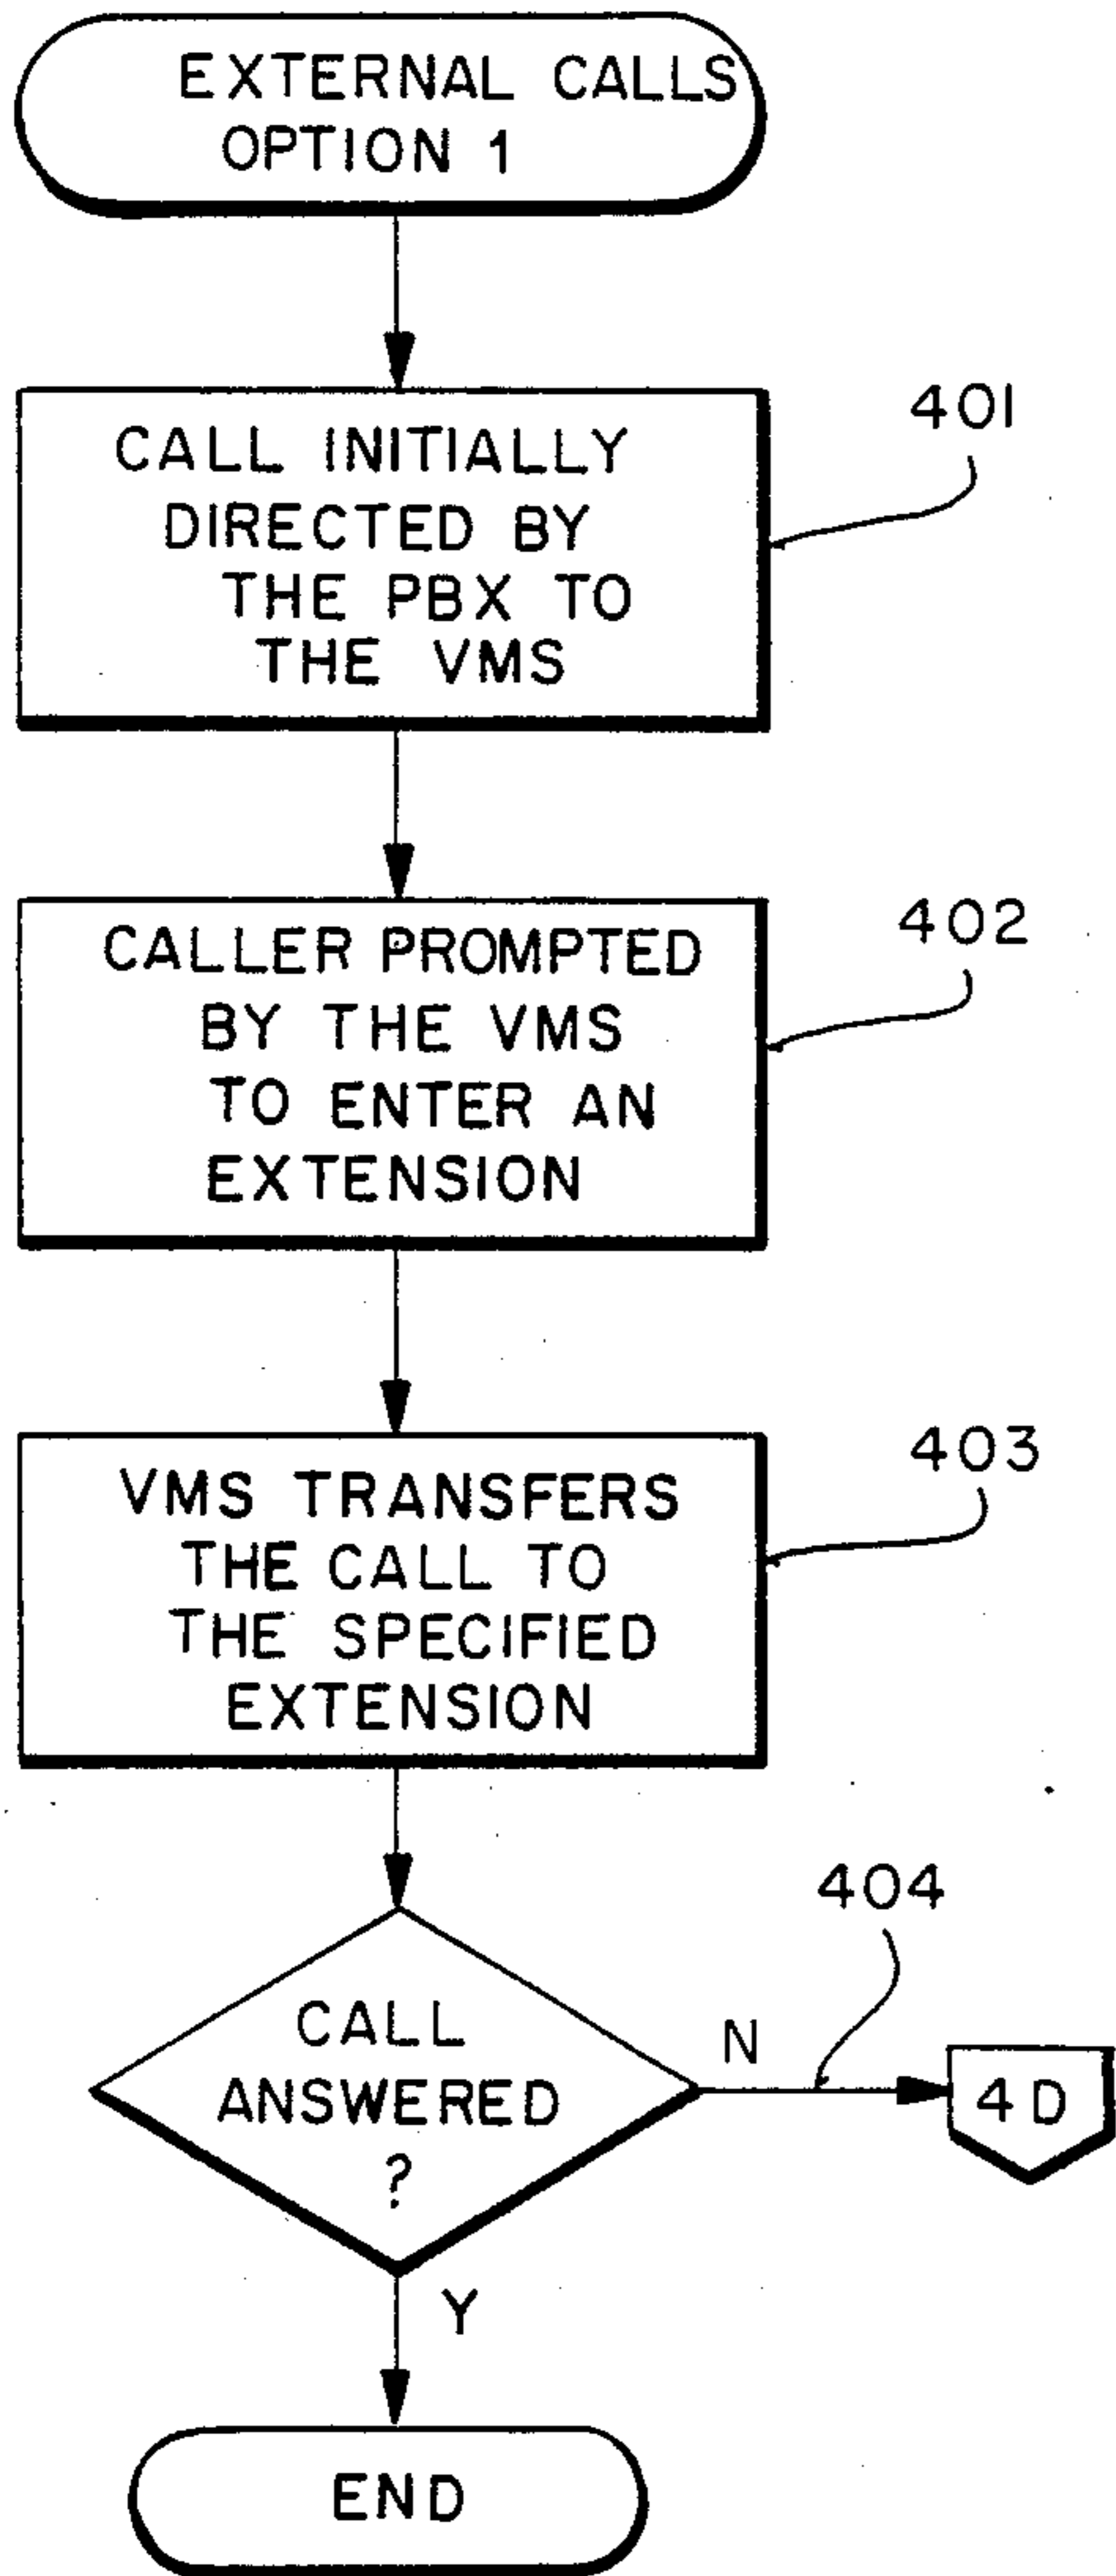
EXTERNAL CALLS OPTION 1

CALL INITIALLY DIRECTED BY THE PBX TO THE VMS

401

CALLER PROMPTED BY THE VMS TO ENTER AN EXTENSION

402

VMS TRANSFERS THE CALL TO THE SPECIFIED EXTENSION

403

CALL ANSWERED ?

404

N

4D

Y

END